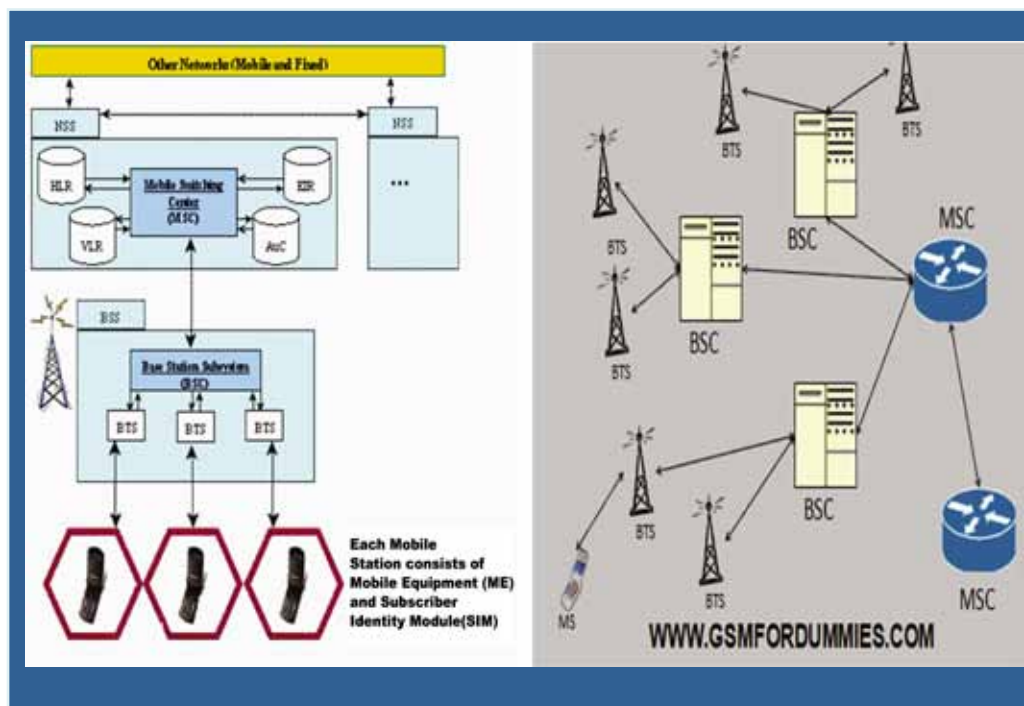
Other Networks (Mobile and Fixed)

NSS

NSS

HLR

Mobile Switching Center (MSC)

EIR

VLR

AuC

...

BSS

Base Station Subsystem (BSC)

BTS

BTS

BTS

Each Mobile Station consists of Mobile Equipment (ME) and Subscriber Identity Module(SIM)

BTS

BTS

BTS

BSC

MSC

BTS

BSC

BTS

BTS

BSC

BTS

MS

BTS

MSC

WWW.GSMFORDUMMIES.COM